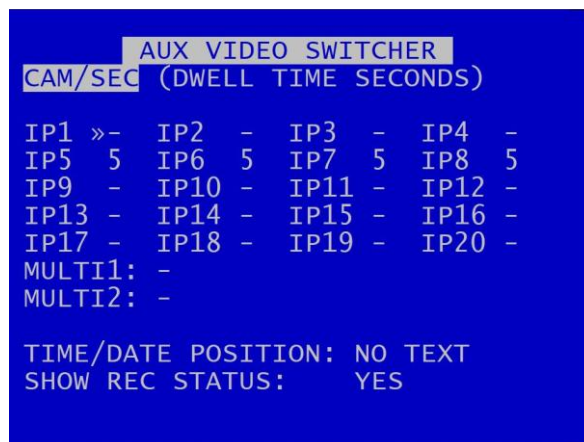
AUX VIDEO SWITCHER
CAM/SEC (DWELL TIME SECONDS)

| IP1 »- | IP2 - | IP3 - | IP4 - |
|---|---|---|---|
| IP5 5 | IP6 5 | IP7 5 | IP8 5 |
| IP9 - | IP10 - | IP11 - | IP12 - |
| IP13 - | IP14 - | IP15 - | IP16 - |
| IP17 - | IP18 - | IP19 - | IP20 - |

MULTI1: -
MULTI2: -

TIME/DATE POSITION: NO TEXT
SHOW REC STATUS: YES